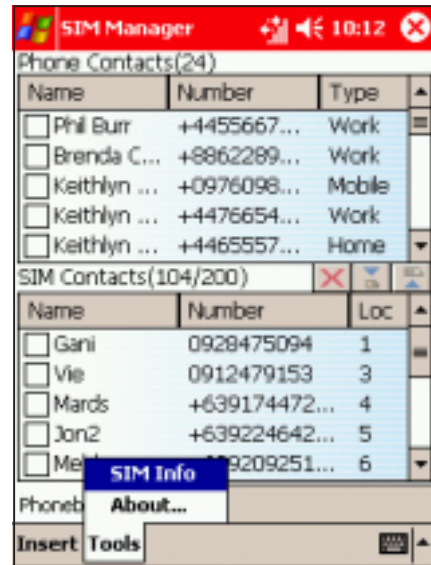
SIM Manager 10:12

Phone Contacts(24)

| Name | Number | Type |
|---|---|---|
| Phil Burr | +4455667... | Work |
| Brenda C... | +8862289... | Work |
| Keithlyn ... | +0976098... | Mobile |
| Keithlyn ... | +4476654... | Work |
| Keithlyn ... | +4465557... | Home |

SIM Contacts(104/200)

| Name | Number | Loc |
|---|---|---|
| Gani | 0928475094 | 1 |
| Vie | 0912479153 | 3 |
| Mards | +639174472... | 4 |
| Jon2 | +639224642... | 5 |
| Me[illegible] | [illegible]9209251... | 6 |

SIM Info
About...

Phoneb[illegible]

Insert Tools